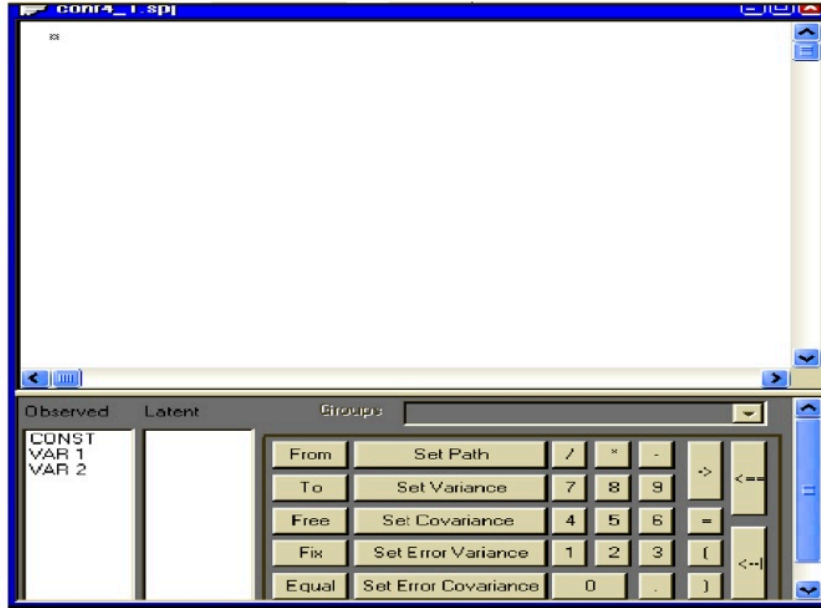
conf4_1.spj

Observed
Latent
Groups

CONST
VAR 1
VAR 2

From
Set Path
/
*
-
->
<==
To
Set Variance
7
8
9
Free
Set Covariance
4
5
6
=
Fix
Set Error Variance
1
2
3
(
<--|
Equal
Set Error Covariance
0
.
)